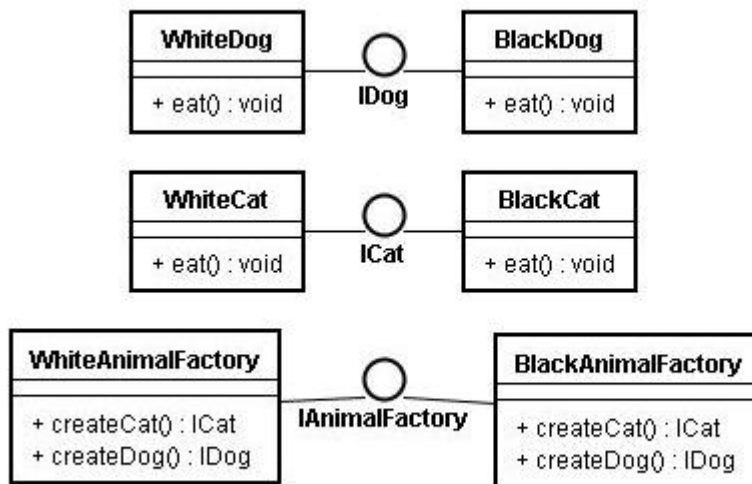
WhiteDog

+ eat() : void

IDog

BlackDog

+ eat() : void

WhiteCat

+ eat() : void

ICat

BlackCat

+ eat() : void

WhiteAnimalFactory

+ createCat() : ICat
+ createDog() : IDog

IAnimalFactory

BlackAnimalFactory

+ createCat() : ICat
+ createDog() : IDog